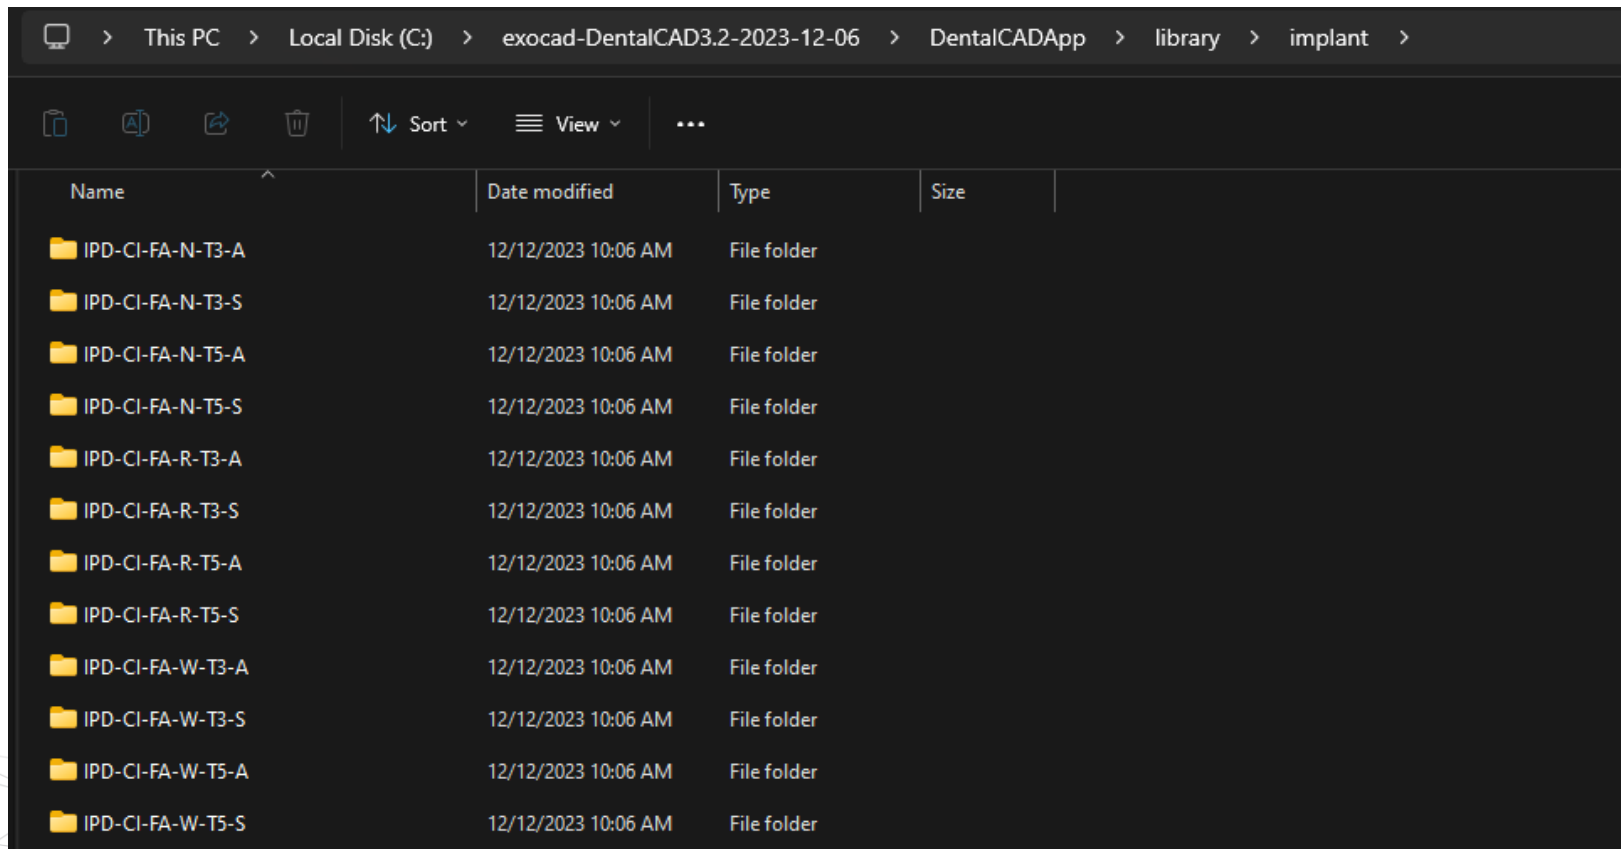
> This PC > Local Disk (C:) > exocad-DentalCAD3.2-2023-12-06 > DentalCADApp > library > implant >

Sort View ...

| Name | Date modified | Type | Size |
|---|---|---|---|
| IPD-CI-FA-N-T3-A | 12/12/2023 10:06 AM | File folder | |
| IPD-CI-FA-N-T3-S | 12/12/2023 10:06 AM | File folder | |
| IPD-CI-FA-N-T5-A | 12/12/2023 10:06 AM | File folder | |
| IPD-CI-FA-N-T5-S | 12/12/2023 10:06 AM | File folder | |
| IPD-CI-FA-R-T3-A | 12/12/2023 10:06 AM | File folder | |
| IPD-CI-FA-R-T3-S | 12/12/2023 10:06 AM | File folder | |
| IPD-CI-FA-R-T5-A | 12/12/2023 10:06 AM | File folder | |
| IPD-CI-FA-R-T5-S | 12/12/2023 10:06 AM | File folder | |
| IPD-CI-FA-W-T3-A | 12/12/2023 10:06 AM | File folder | |
| IPD-CI-FA-W-T3-S | 12/12/2023 10:06 AM | File folder | |
| IPD-CI-FA-W-T5-A | 12/12/2023 10:06 AM | File folder | |
| IPD-CI-FA-W-T5-S | 12/12/2023 10:06 AM | File folder | |